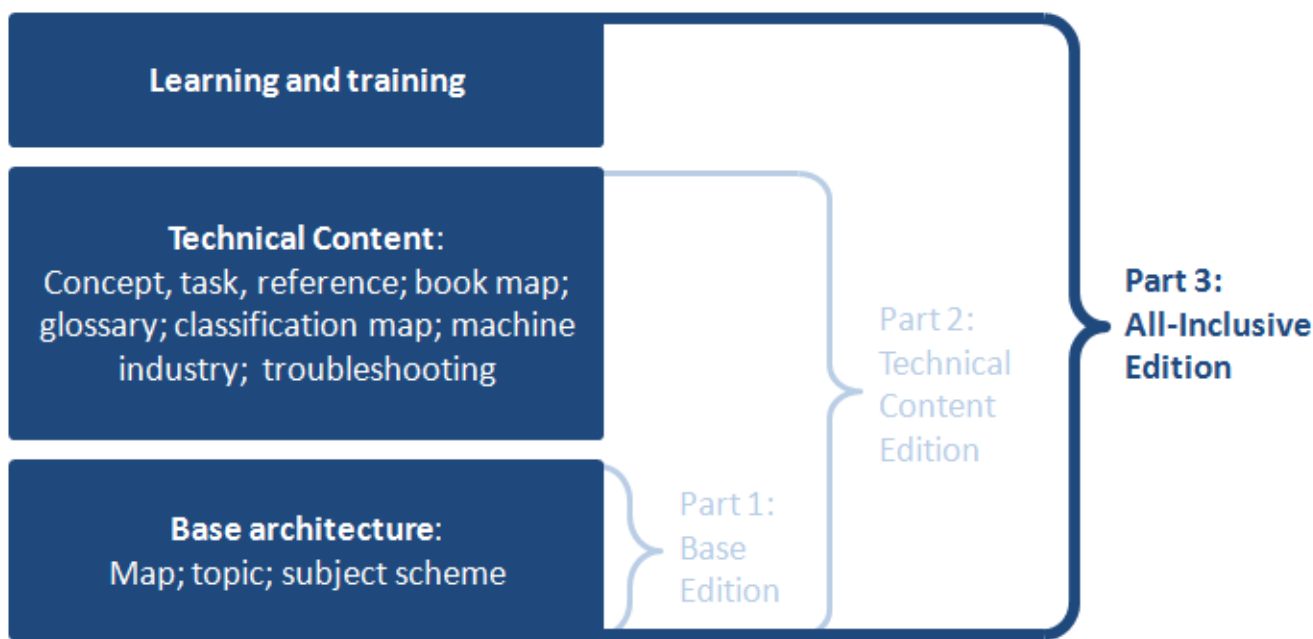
Learning and training

Technical Content:
Concept, task, reference; book map; glossary; classification map; machine industry; troubleshooting

Base architecture:
Map; topic; subject scheme

Part 1:
Base
Edition

Part 2:
Technical
Content
Edition

Part 3:
All-Inclusive
Edition